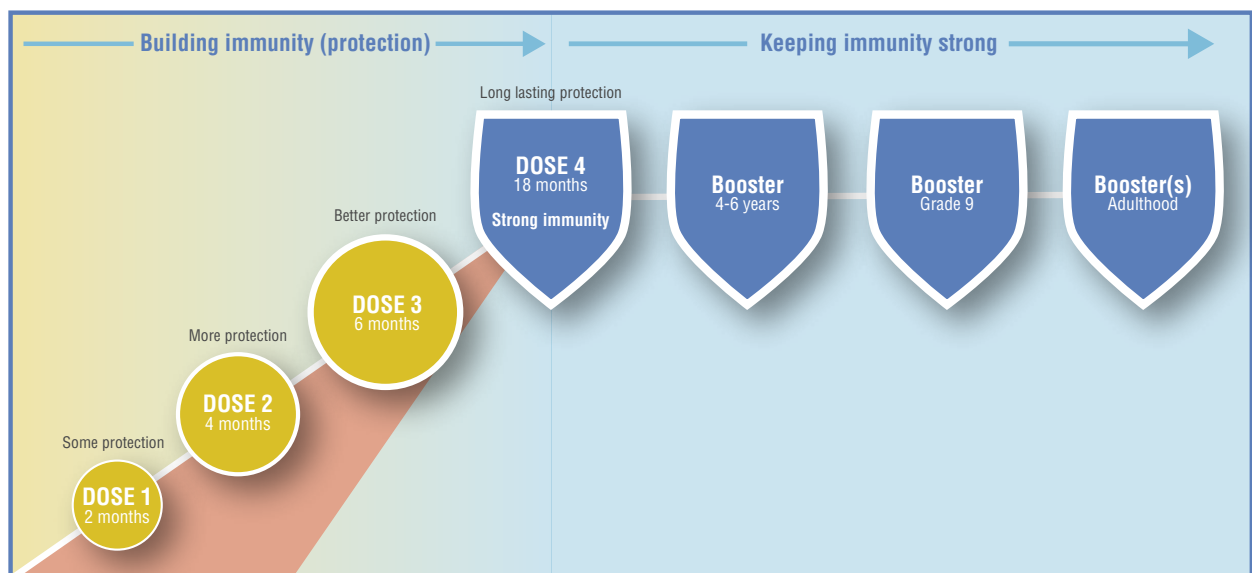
Building immunity (protection)

Keeping immunity strong

Some protection

DOSE 1
2 months

More protection

DOSE 2
4 months

Better protection

DOSE 3
6 months

Long lasting protection

DOSE 4
18 months
Strong immunity

Booster
4-6 years

Booster
Grade 9

Booster(s)
Adulthood